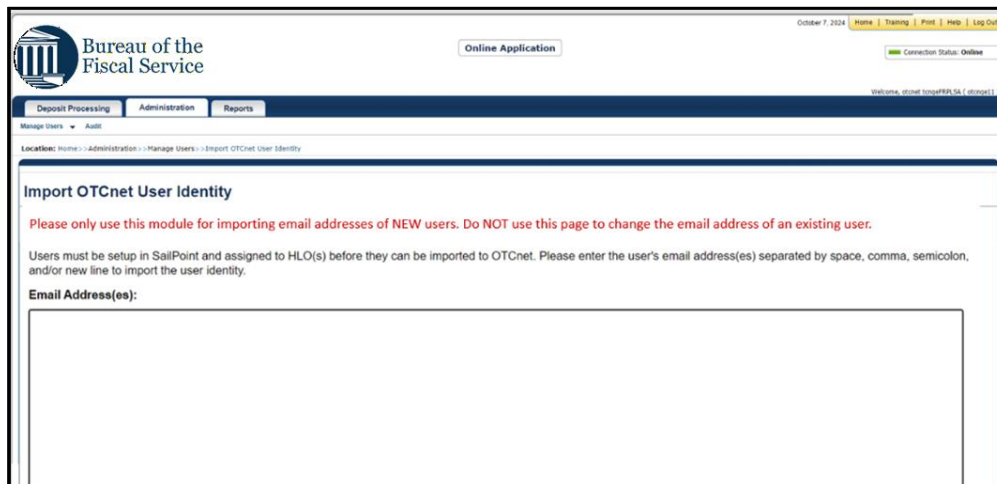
October 7, 2024 | Home | Training | Print | Help | Log Out

Bureau of the Fiscal Service

Online Application

Connection Status: Online

Welcome, otcnet tongeFRPLSA ( otcnge1 )

Deposit Processing | Administration | Reports

Manage Users ▾ Audit

Location: Home>>Administration>>Manage Users>>Import OTCnet User Identity

Import OTCnet User Identity

Please only use this module for importing email addresses of NEW users. Do NOT use this page to change the email address of an existing user.

Users must be setup in SailPoint and assigned to HLO(s) before they can be imported to OTCnet. Please enter the user's email address(es) separated by space, comma, semicolon, and/or new line to import the user identity.

Email Address(es):